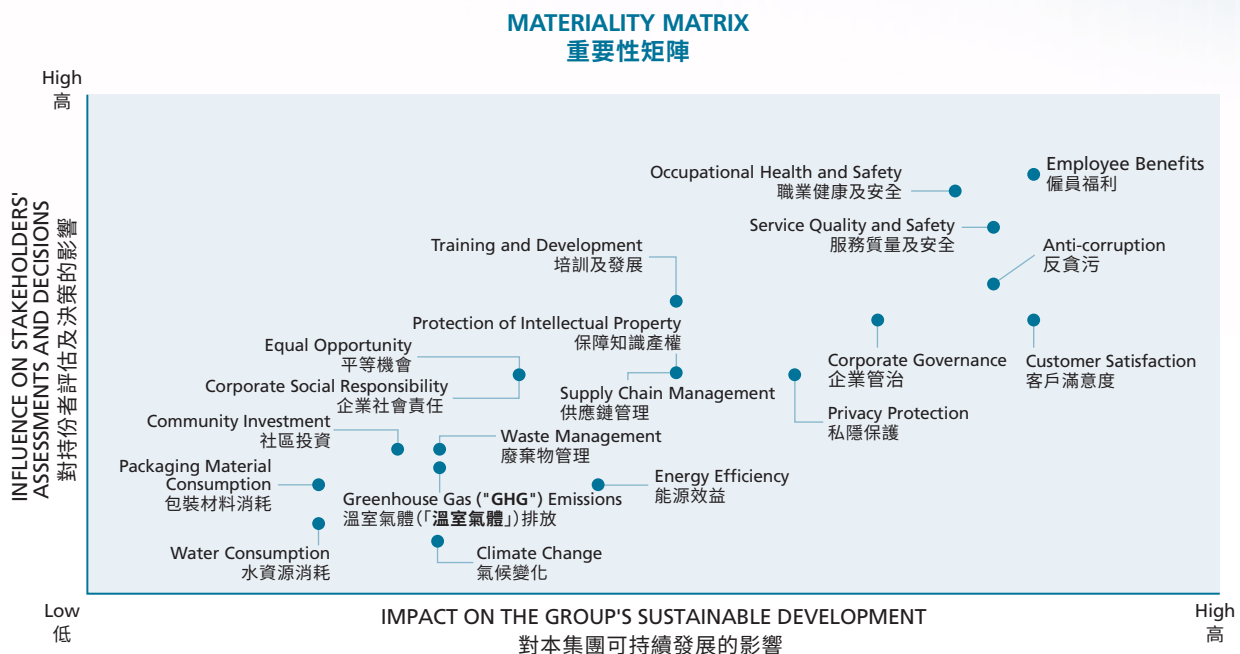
MATERIALITY MATRIX
重要性矩陣

High
高

INFLUENCE ON STAKEHOLDERS' ASSESSMENTS AND DECISIONS
對持份者評估及決策的影響

Occupational Health and Safety
職業健康及安全

Employee Benefits
僱員福利

Service Quality and Safety
服務質量及安全

Training and Development
培訓及發展

Anti-corruption
反貪污

Protection of Intellectual Property
保障知識產權

Equal Opportunity
平等機會

Corporate Governance
企業管治

Customer Satisfaction
客戶滿意度

Corporate Social Responsibility
企業社會責任

Supply Chain Management
供應鏈管理

Privacy Protection
私隱保護

Community Investment
社區投資

Waste Management
廢棄物管理

Packaging Material Consumption
包裝材料消耗

Energy Efficiency
能源效益

Greenhouse Gas ("GHG") Emissions
溫室氣體(「溫室氣體」)排放

Water Consumption
水資源消耗

Climate Change
氣候變化

Low
低

IMPACT ON THE GROUP'S SUSTAINABLE DEVELOPMENT
對本集團可持續發展的影響

High
高